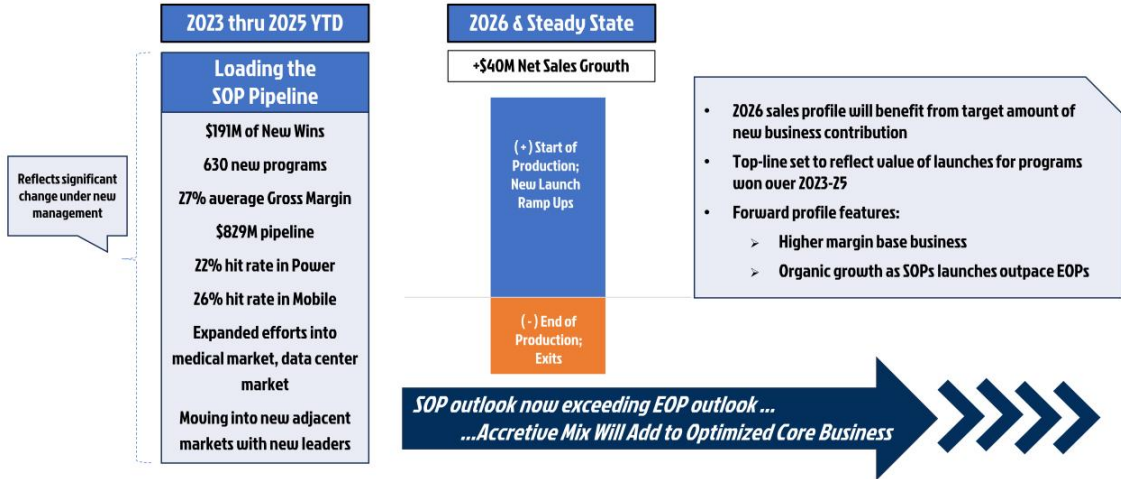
2023 thru 2025 YTD

Loading the SOP Pipeline

$191M of New Wins

630 new programs

27% average Gross Margin

$829M pipeline

22% hit rate in Power

26% hit rate in Mobile

Expanded efforts into medical market, data center market

Moving into new adjacent markets with new leaders

Reflects significant change under new management

2026 & Steady State

+$40M Net Sales Growth

(+) Start of Production; New Launch Ramp Ups

(-) End of Production; Exits

- 2026 sales profile will benefit from target amount of new business contribution
- Top-line set to reflect value of launches for programs won over 2023-25
- Forward profile features:
  - Higher margin base business
  - Organic growth as SOPs launches outpace EOPs

SOP outlook now exceeding EOP outlook ...
...Accretive Mix Will Add to Optimized Core Business